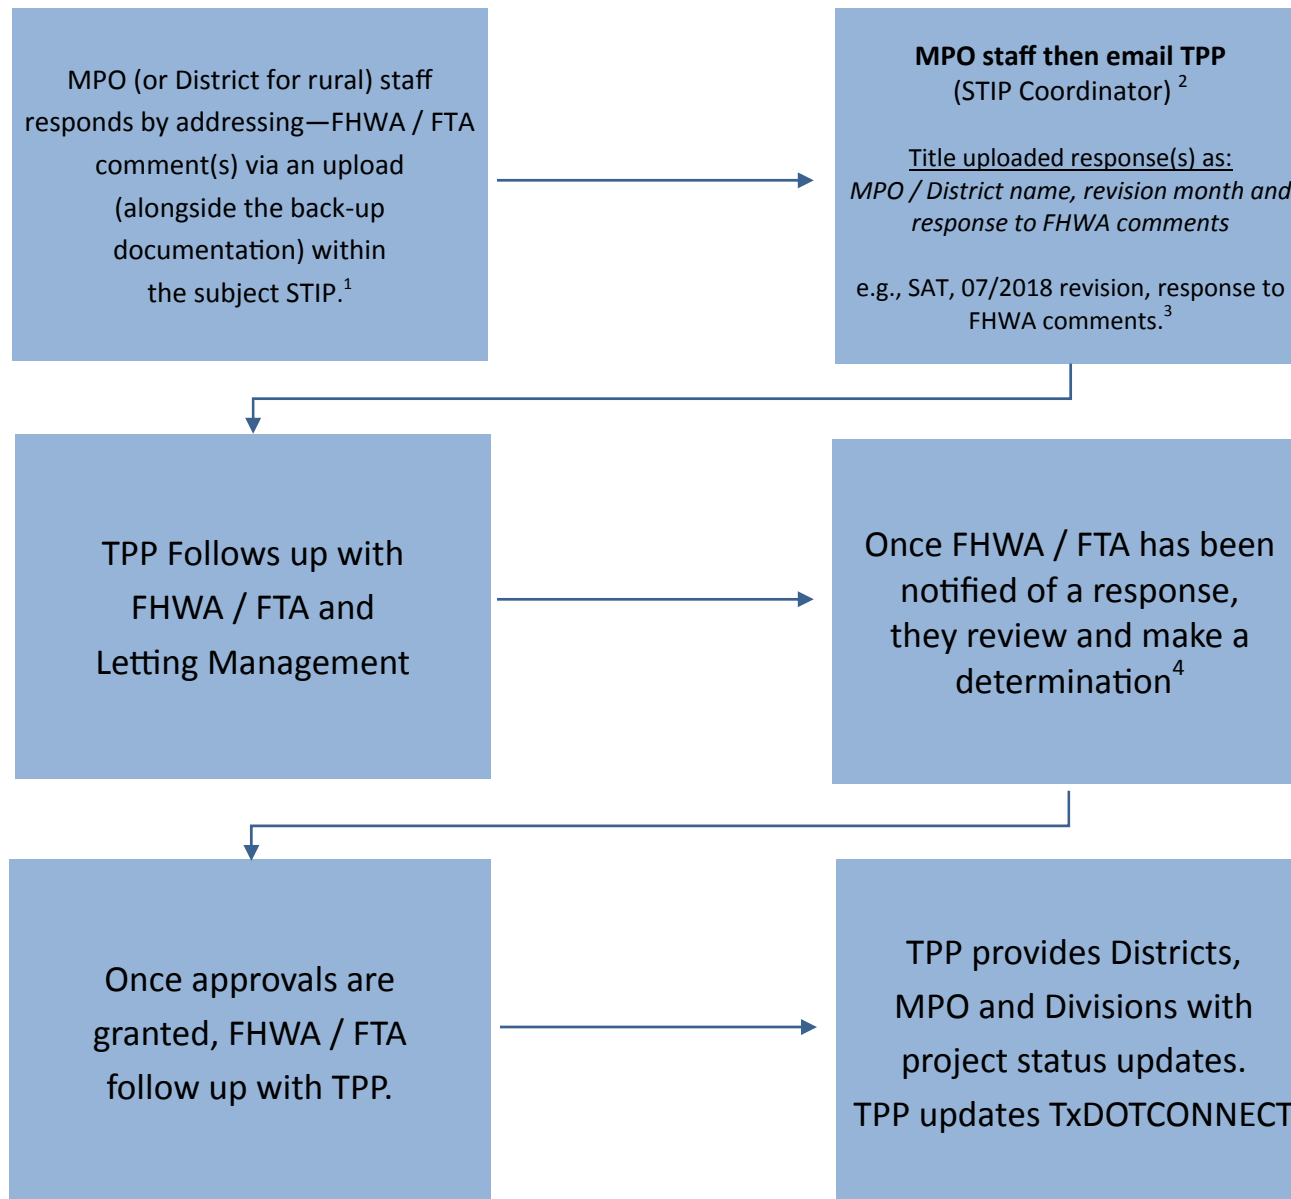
MPO (or District for rural) staff responds by addressing—FHWA / FTA comment(s) via an upload (alongside the back-up documentation) within the subject STIP.$^{1}$

**MPO staff then email TPP**
(STIP Coordinator) $^{2}$

Title uploaded response(s) as:
*MPO / District name, revision month and response to FHWA comments*

e.g., SAT, 07/2018 revision, response to FHWA comments.$^{3}$

TPP Follows up with FHWA / FTA and Letting Management

Once FHWA / FTA has been notified of a response, they review and make a determination$^{4}$

Once approvals are granted, FHWA / FTA follow up with TPP.

TPP provides Districts, MPO and Divisions with project status updates. TPP updates TxDOTCONNECT